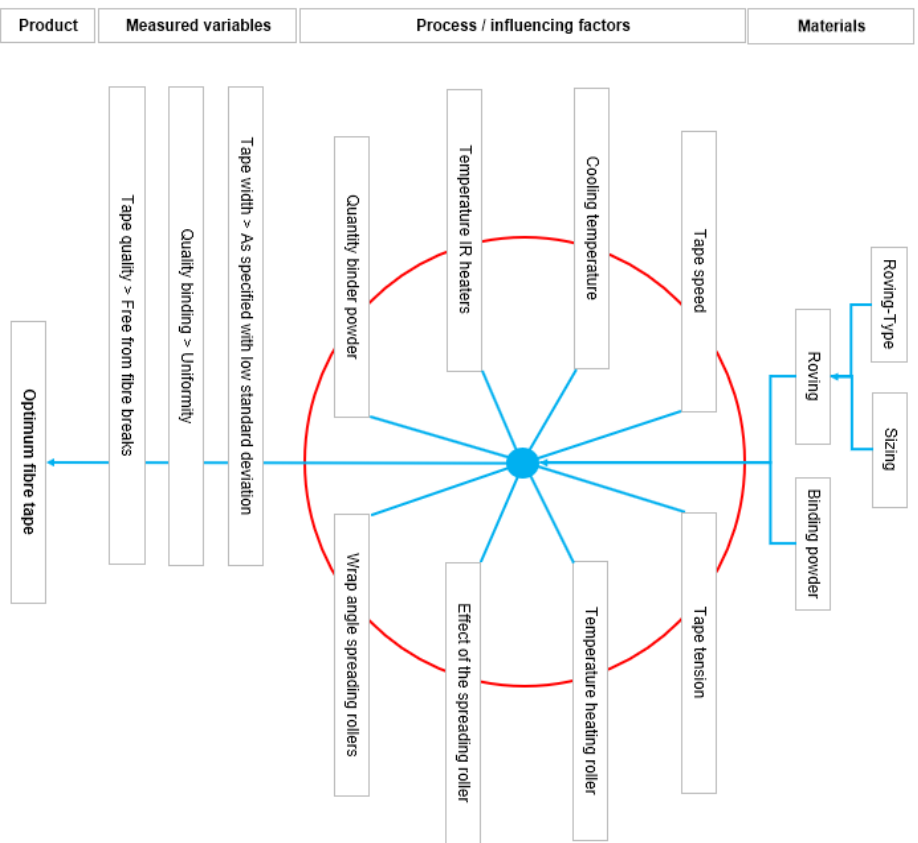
Product

Measured variables

Process / influencing factors

Materials

Optimum fibre tape

Tape quality > Free from fibre breaks

Quality binding > Uniformity

Tape width > As specified with low standard deviation

Quantity binder powder

Temperature IR heaters

Cooling temperature

Tape speed

Wrap angle spreading rollers

Effect of the spreading roller

Temperature heating roller

Tape tension

Roving-Type

Roving

Sizing

Binding powder